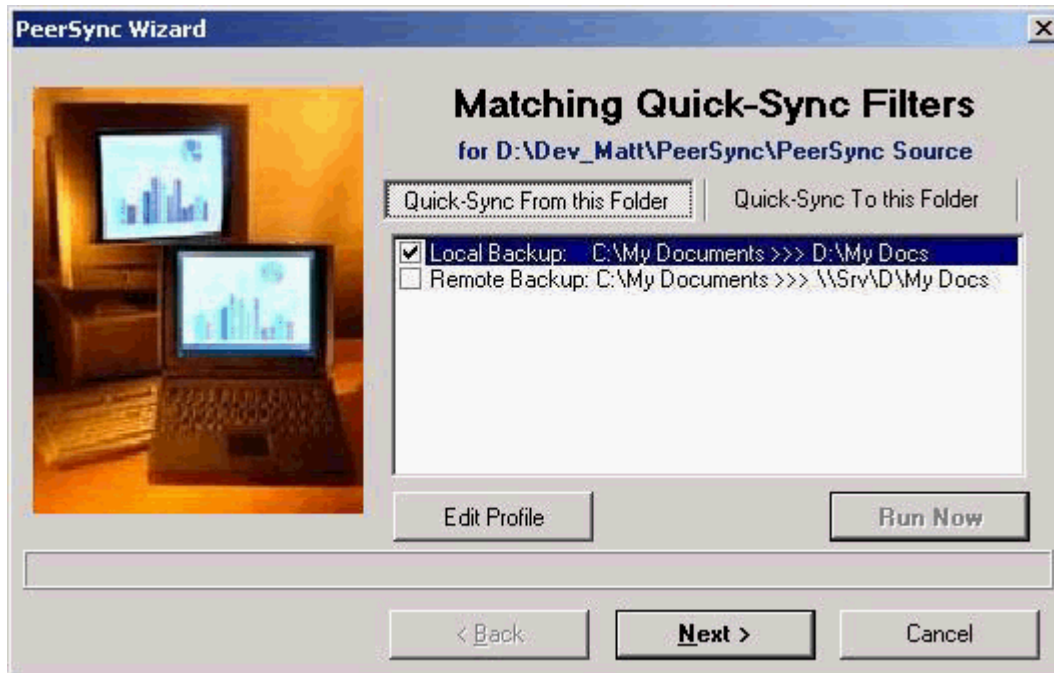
PeerSync Wizard

×

Matching Quick-Sync Filters

for D:\Dev_Matt\PeerSync\PeerSync Source

Quick-Sync From this Folder

Quick-Sync To this Folder

Local Backup: C:\My Documents >>> D:\My Docs

Remote Backup: C:\My Documents >>> \\Srv\D\My Docs

Edit Profile

Run Now

< Back

Next >

Cancel